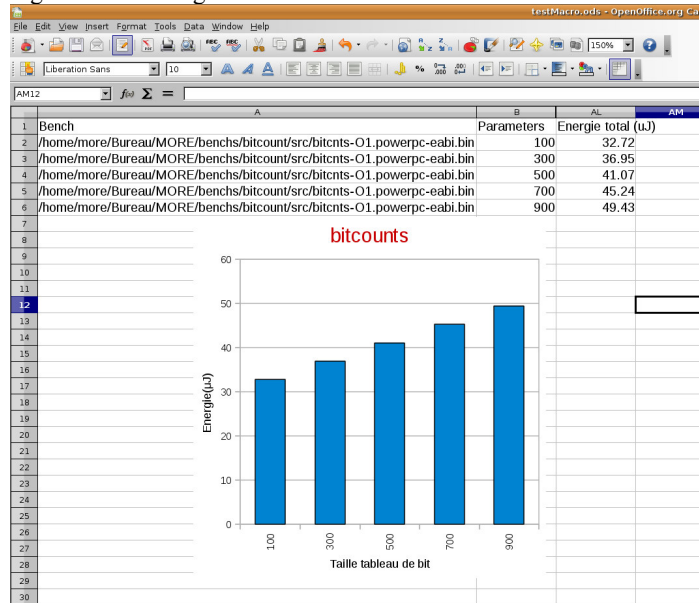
testMacro.ods - OpenOffice.org Ca

File Edit View Insert Format Tools Data Window Help

150%

Liberation Sans 10

AM12

| | A | B | AL | AM |
|---|---|---|---|---|
| 1 | Bench | Parameters | Energie total (uJ) | |
| 2 | /home/more/Bureau/MORE/benchs/bitcount/src/bitcnts-O1.powerpc-eabi.bin | 100 | 32.72 | |
| 3 | /home/more/Bureau/MORE/benchs/bitcount/src/bitcnts-O1.powerpc-eabi.bin | 300 | 36.95 | |
| 4 | /home/more/Bureau/MORE/benchs/bitcount/src/bitcnts-O1.powerpc-eabi.bin | 500 | 41.07 | |
| 5 | /home/more/Bureau/MORE/benchs/bitcount/src/bitcnts-O1.powerpc-eabi.bin | 700 | 45.24 | |
| 6 | /home/more/Bureau/MORE/benchs/bitcount/src/bitcnts-O1.powerpc-eabi.bin | 900 | 49.43 | |

7 8 9 10 11 12 13 14 15 16 17 18 19 20 21 22 23 24 25 26 27 28 29 30

bitcounts

Energie(uJ)

0 10 20 30 40 50 60

100 300 500 700 900

Taille tableau de bit